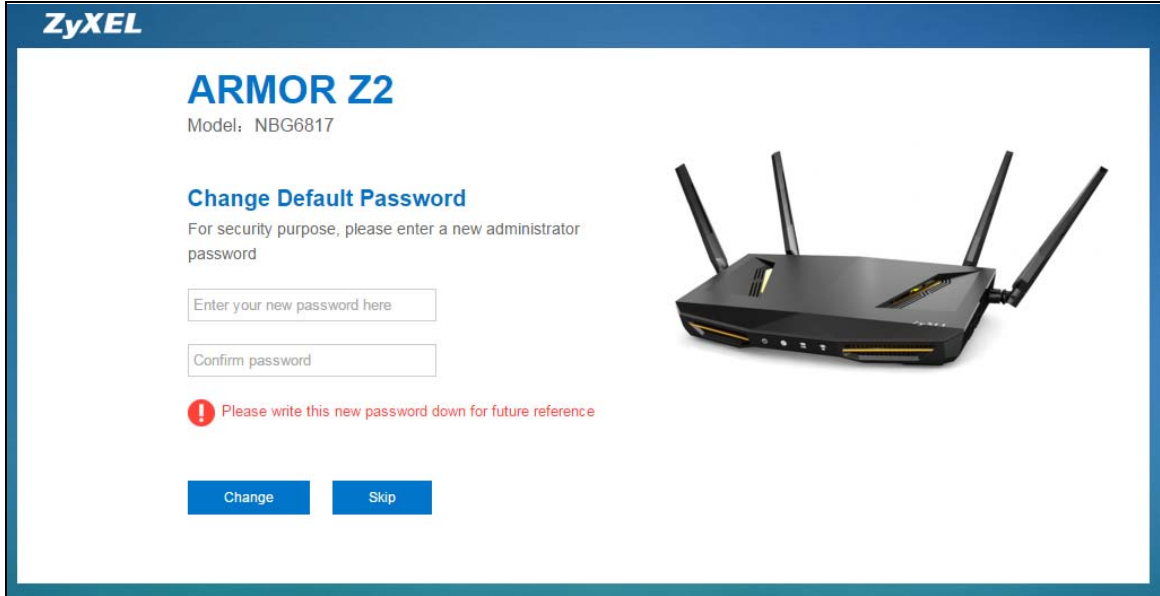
ZyXEL

ARMOR Z2

Model：NBG6817

Change Default Password

For security purpose, please enter a new administrator password

Enter your new password here

Confirm password

Please write this new password down for future reference

Change

Skip

ZyXEL